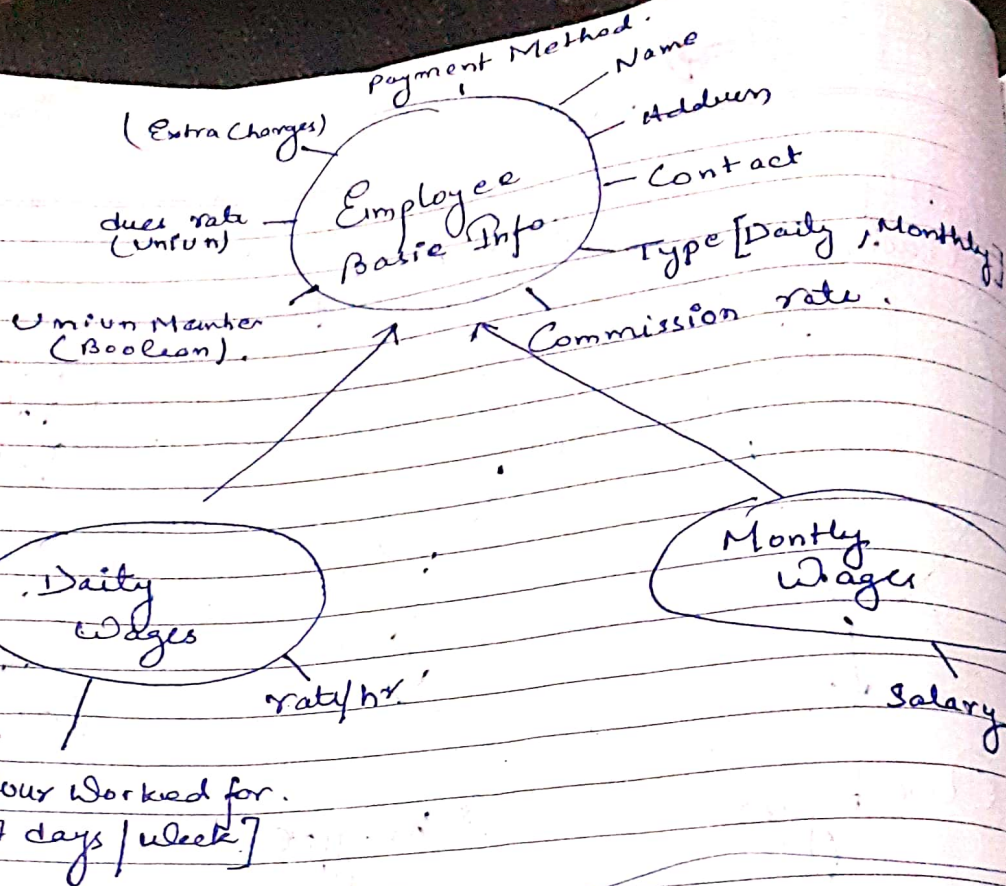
Payment Method.
Name
(Extra Charges)
Address
Contact
Employee Basic Info.
dues rate (Union)
Type [Daily, Monthly]
Union Member (Boolean).
Commission rate.

Daily Wages
rate/hr.
our Worked for.
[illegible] days/week]

Montly Wages
Salary